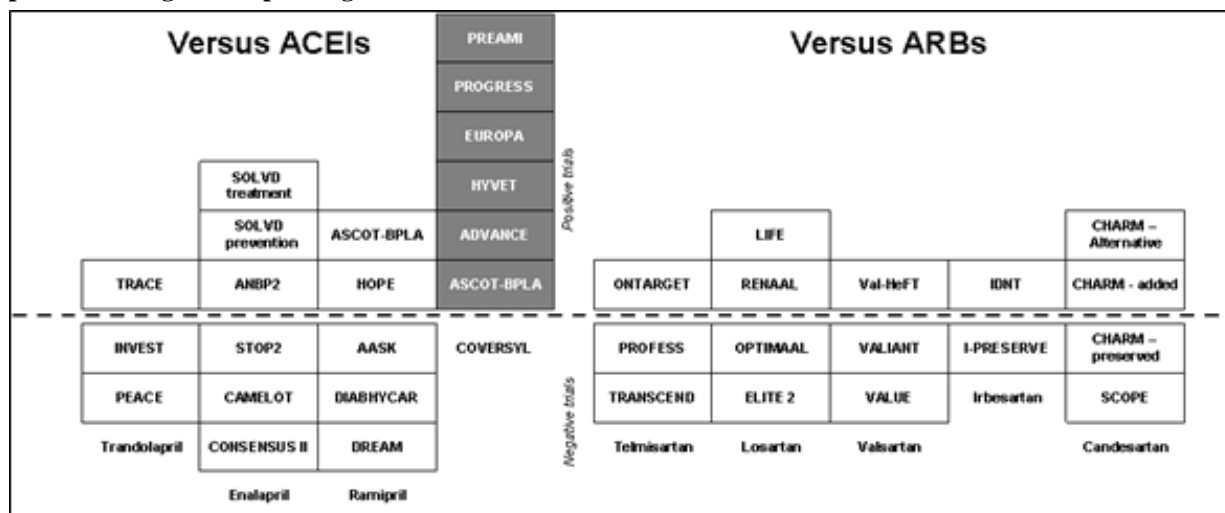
Versus ACEIs

Versus ARBs

PREAMI
PROGRESS
EUROPA
HYVET
ADVANCE
ASCOT-BPLA

Positive trials

SOLVD treatment
SOLVD prevention
ANBP2

ASCOT-BPLA
HOPE

TRACE

LIFE
RENAAL

CHARM – Alternative
CHARM - added

ONTARGET
Val-HeFT
IDNT

INVEST
PEACE
Trandolapril

STOP2
CAMELOT
CONSENSUS II
Enalapril

AASK
DIABHYCAR
DREAM
Ramipril

COVERSYL

Negative trials

PROFESS
TRANSCEND
Telmisartan

OPTIMAAL
ELITE 2
Losartan

VALIANT
VALUE
Valsartan

I-PRESERVE
Irbesartan

CHARM – preserved
SCOPE
Candesartan